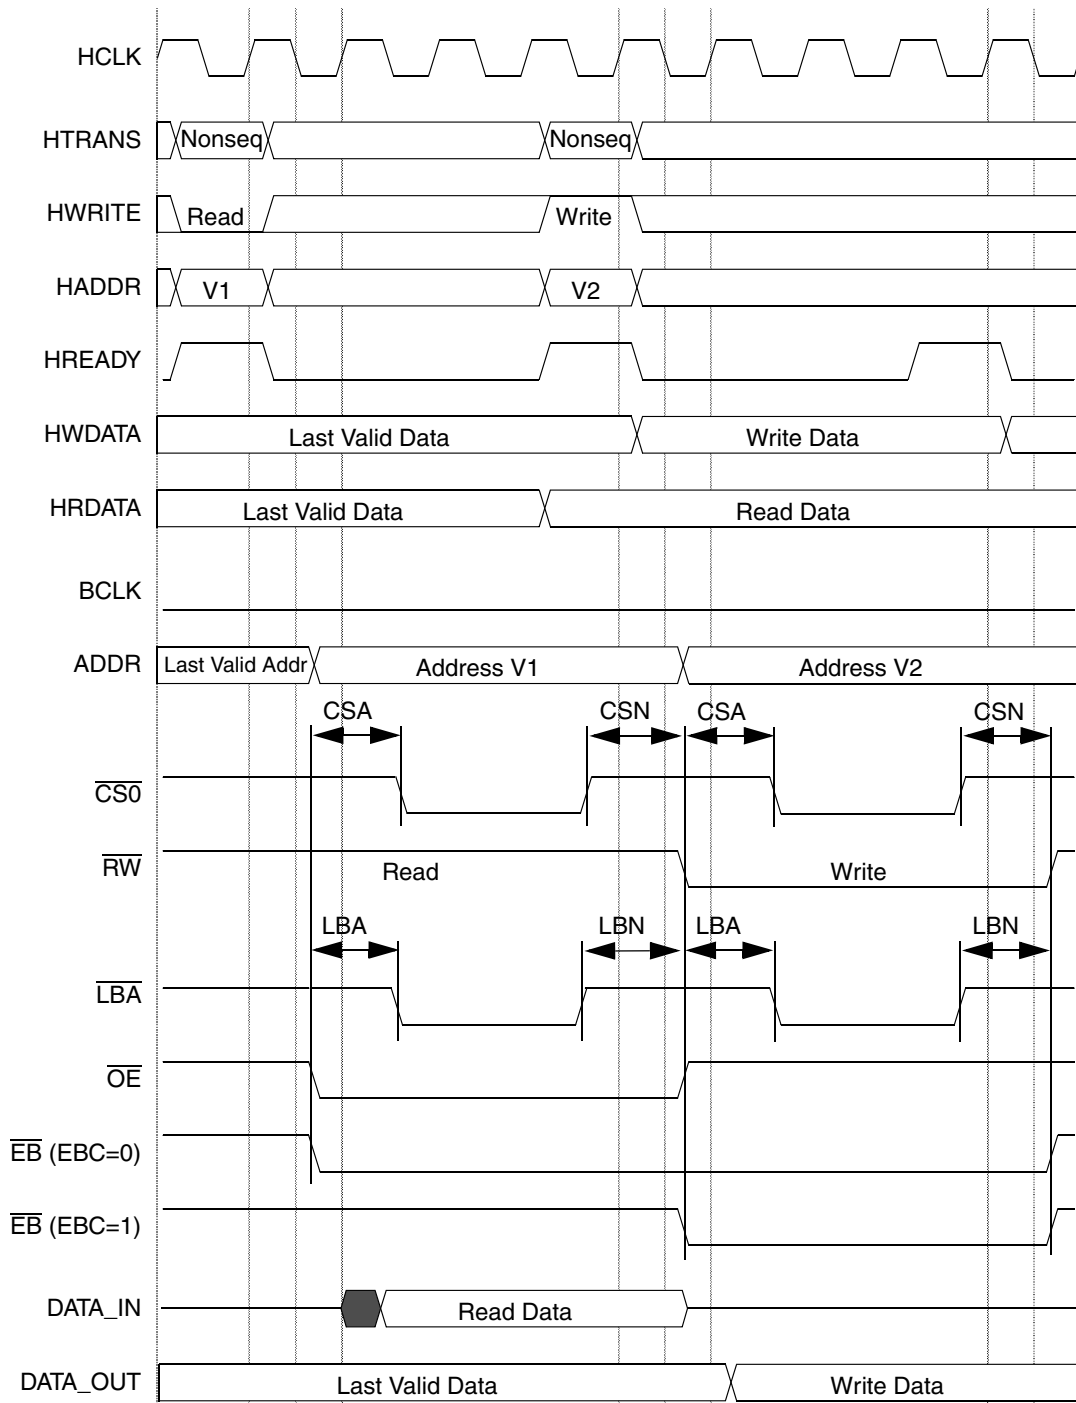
HCLK

HTRANS Nonseq Nonseq

HWRITE Read Write

HADDR V1 V2

HREADY

HWDATA Last Valid Data Write Data

HRDATA Last Valid Data Read Data

BCLK

ADDR Last Valid Addr Address V1 Address V2

CSA CSN CSA CSN

$\overline{CS0}$

$\overline{RW}$ Read Write

LBA LBN LBA LBN

$\overline{LBA}$

$\overline{OE}$

$\overline{EB}$ (EBC=0)

$\overline{EB}$ (EBC=1)

DATA_IN Read Data

DATA_OUT Last Valid Data Write Data